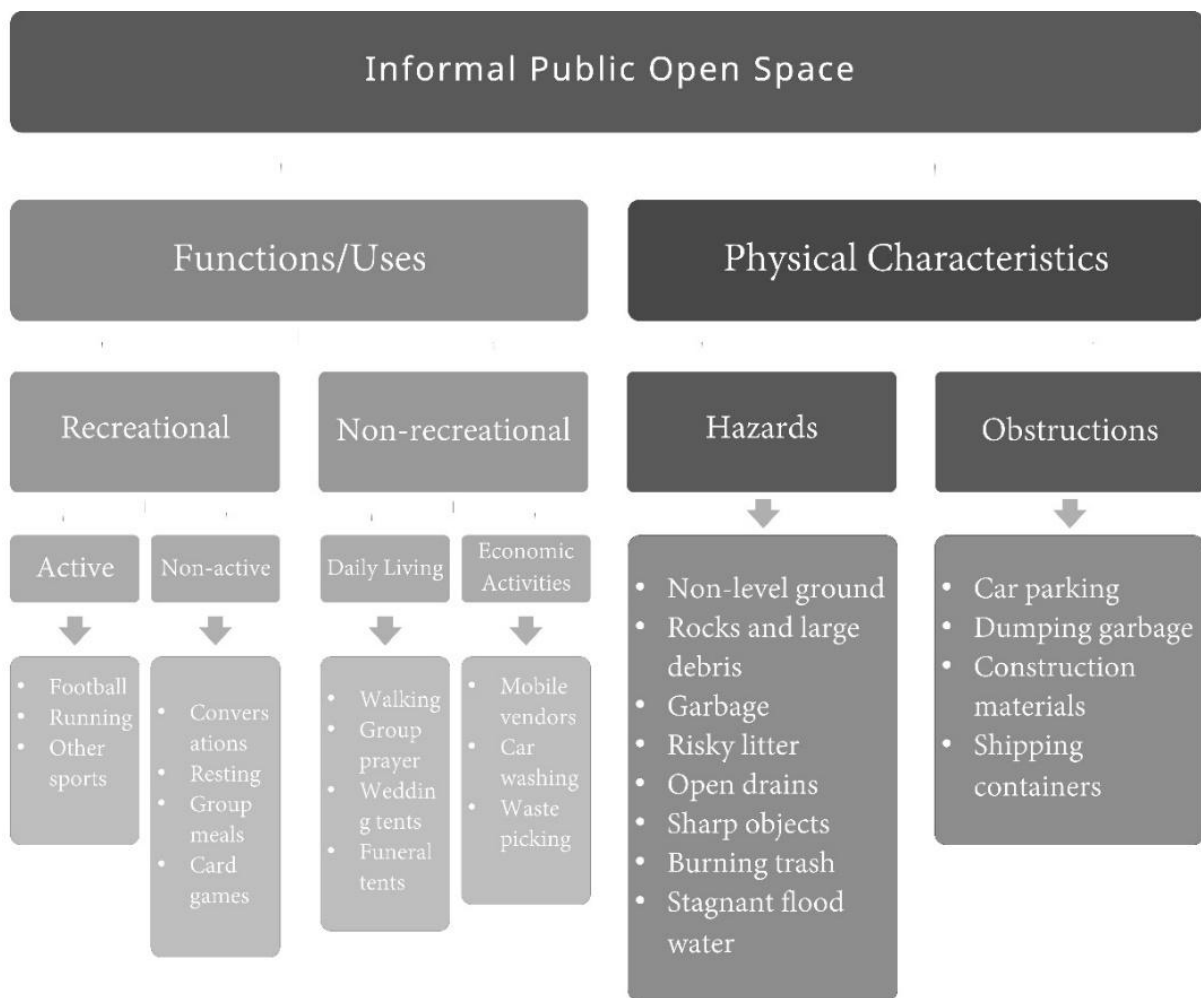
Informal Public Open Space

Functions/Uses

Physical Characteristics

Recreational

Non-recreational

Hazards

Obstructions

Active

Non-active

Daily Living

Economic Activities

- Football
- Running
- Other sports

- Conversations
- Resting
- Group meals
- Card games

- Walking
- Group prayer
- Wedding tents
- Funeral tents

- Mobile vendors
- Car washing
- Waste picking

- Non-level ground
- Rocks and large debris
- Garbage
- Risky litter
- Open drains
- Sharp objects
- Burning trash
- Stagnant flood water

- Car parking
- Dumping garbage
- Construction materials
- Shipping containers